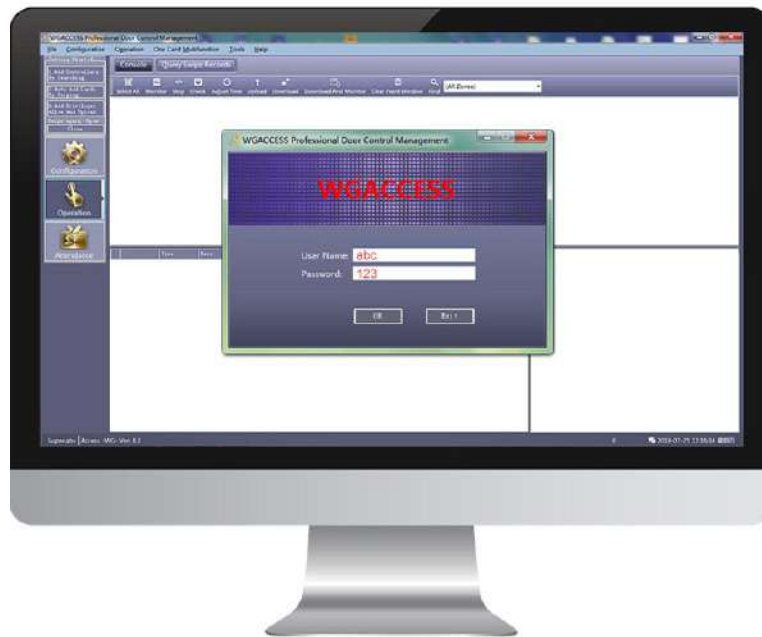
WGACCESS Professional Door Control Management

File Configuration Operation One Card Multifunction Tools Help

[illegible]

1. Add Controllers by Searching

2. Auto Add Cards by Swiping

3. Add Users(Card) or Set Privileges

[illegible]

Close

Console Query Swipe Records

Select All Monitor Stop Check Adjust Time Upload Download Download First Monitor Clear Event Window Find (All Zones)

Configuration

Operation

Attendance

Time Event

WGACCESS Professional Door Control Management

WGACCESS

User Name: abc

Password: 123

OK

Exit

Superadm Access (WG) Ver 6.3

2014-07-21 13:58:54